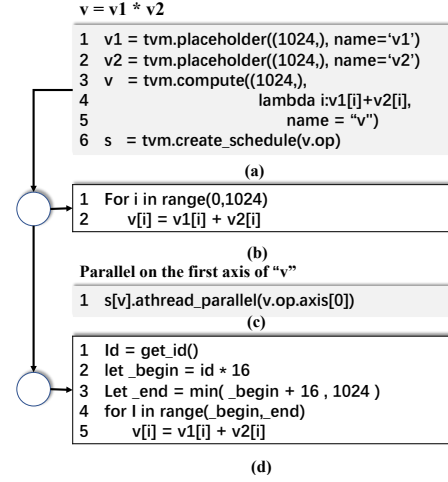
v = v1 * v2

1 v1 = tvm.placeholder((1024,), name='v1')
2 v2 = tvm.placeholder((1024,), name='v2')
3 v = tvm.compute((1024,),
4 lambda i:v1[i]+v2[i],
5 name = "v")
6 s = tvm.create_schedule(v.op)

(a)

1 For i in range(0,1024)
2 v[i] = v1[i] + v2[i]

(b)

Parallel on the first axis of "v"

1 s[v].athread_parallel(v.op.axis[0])

(c)

1 Id = get_id()
2 let _begin = id * 16
3 Let _end = min( _begin + 16 , 1024 )
4 for I in range(_begin,_end)
5 v[i] = v1[i] + v2[i]

(d)